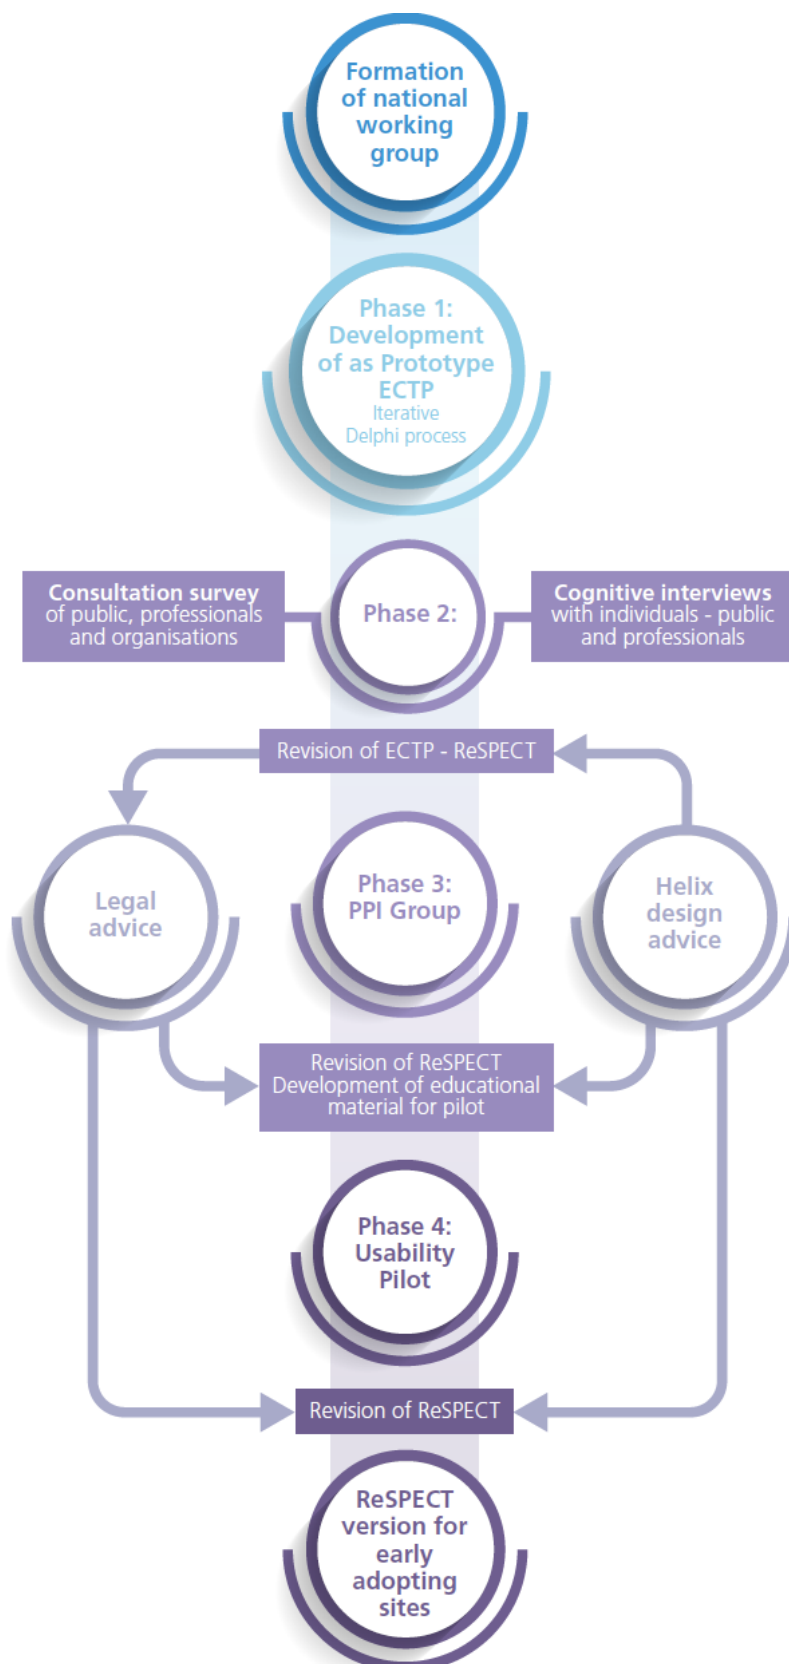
Formation of national working group

Phase 1: Development of as Prototype ECTP
Iterative Delphi process

Consultation survey of public, professionals and organisations

Phase 2:

Cognitive interviews with individuals - public and professionals

Revision of ECTP - ReSPECT

Legal advice

Phase 3: PPI Group

Helix design advice

Revision of ReSPECT
Development of educational material for pilot

Phase 4: Usability Pilot

Revision of ReSPECT

ReSPECT version for early adopting sites